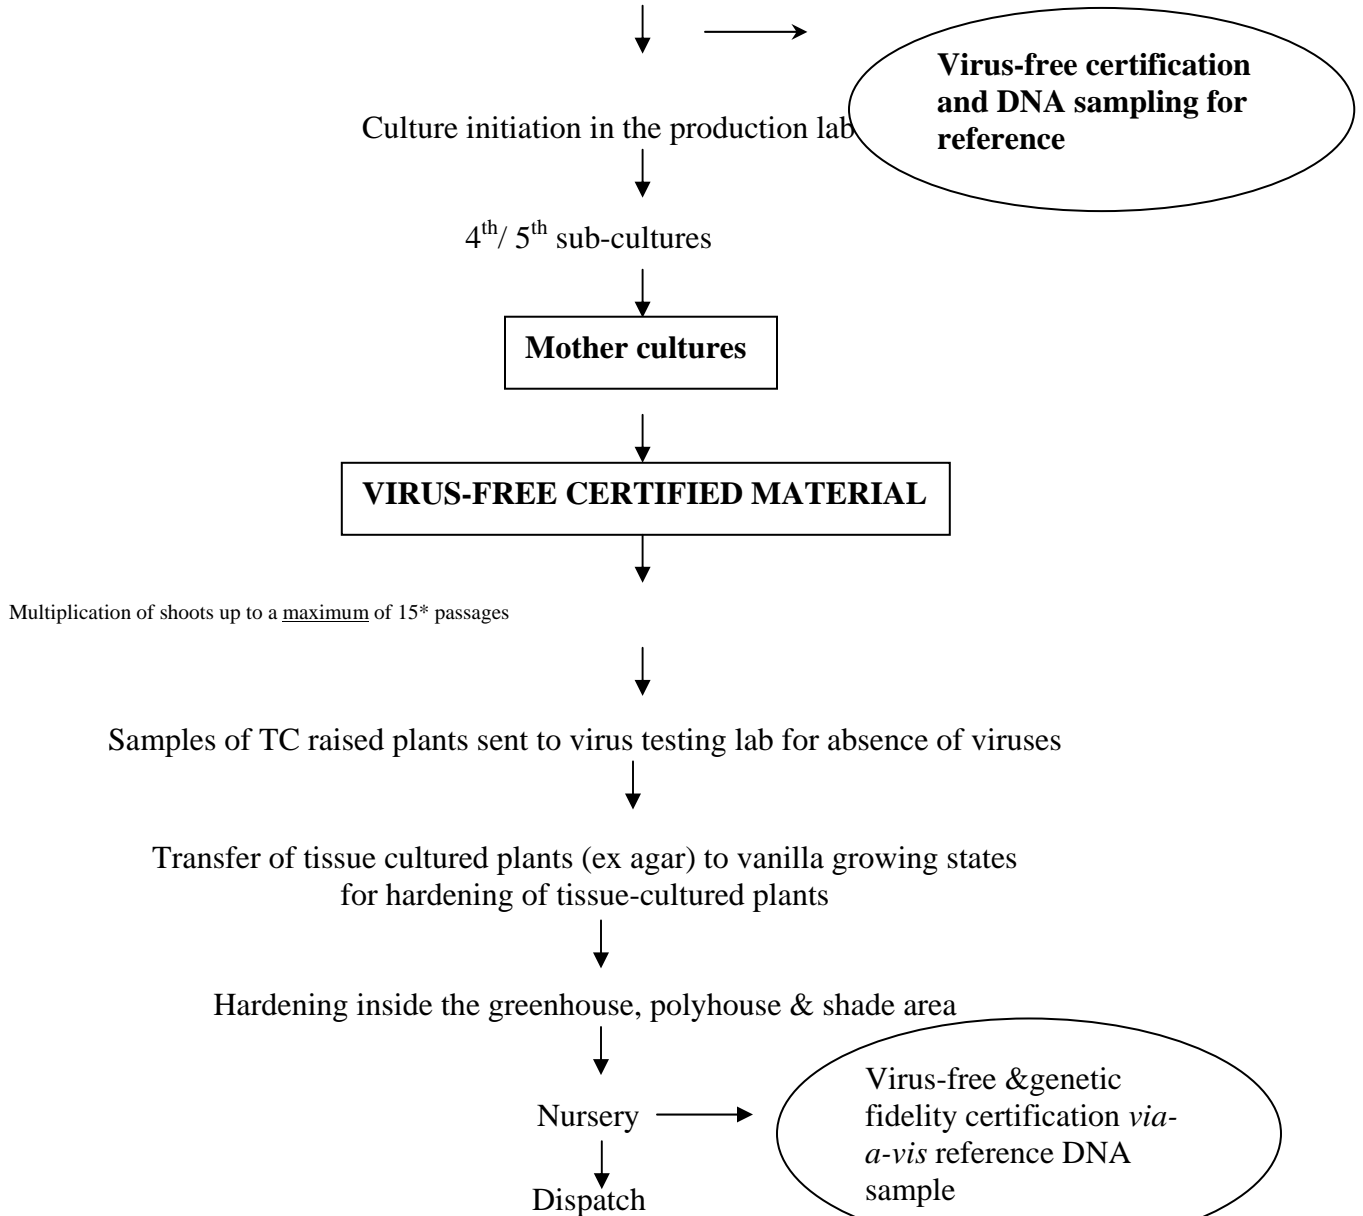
**Virus-free certification and DNA sampling for reference**

Culture initiation in the production lab

$4^{th}$/ $5^{th}$ sub-cultures

**Mother cultures**

**VIRUS-FREE CERTIFIED MATERIAL**

Multiplication of shoots up to a maximum of 15* passages

Samples of TC raised plants sent to virus testing lab for absence of viruses

Transfer of tissue cultured plants (ex agar) to vanilla growing states for hardening of tissue-cultured plants

Hardening inside the greenhouse, polyhouse & shade area

Nursery

Virus-free &genetic fidelity certification *via-a-vis* reference DNA sample

Dispatch